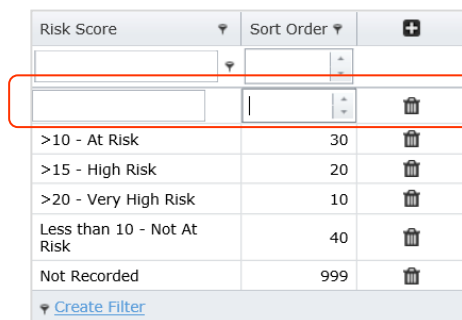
| Risk Score | Sort Order |  |
|---|---|---|
|  |  |  |
|  |  |  |
| >10 - At Risk | 30 |  |
| >15 - High Risk | 20 |  |
| >20 - Very High Risk | 10 |  |
| Less than 10 - Not At Risk | 40 |  |
| Not Recorded | 999 |  |

Create Filter